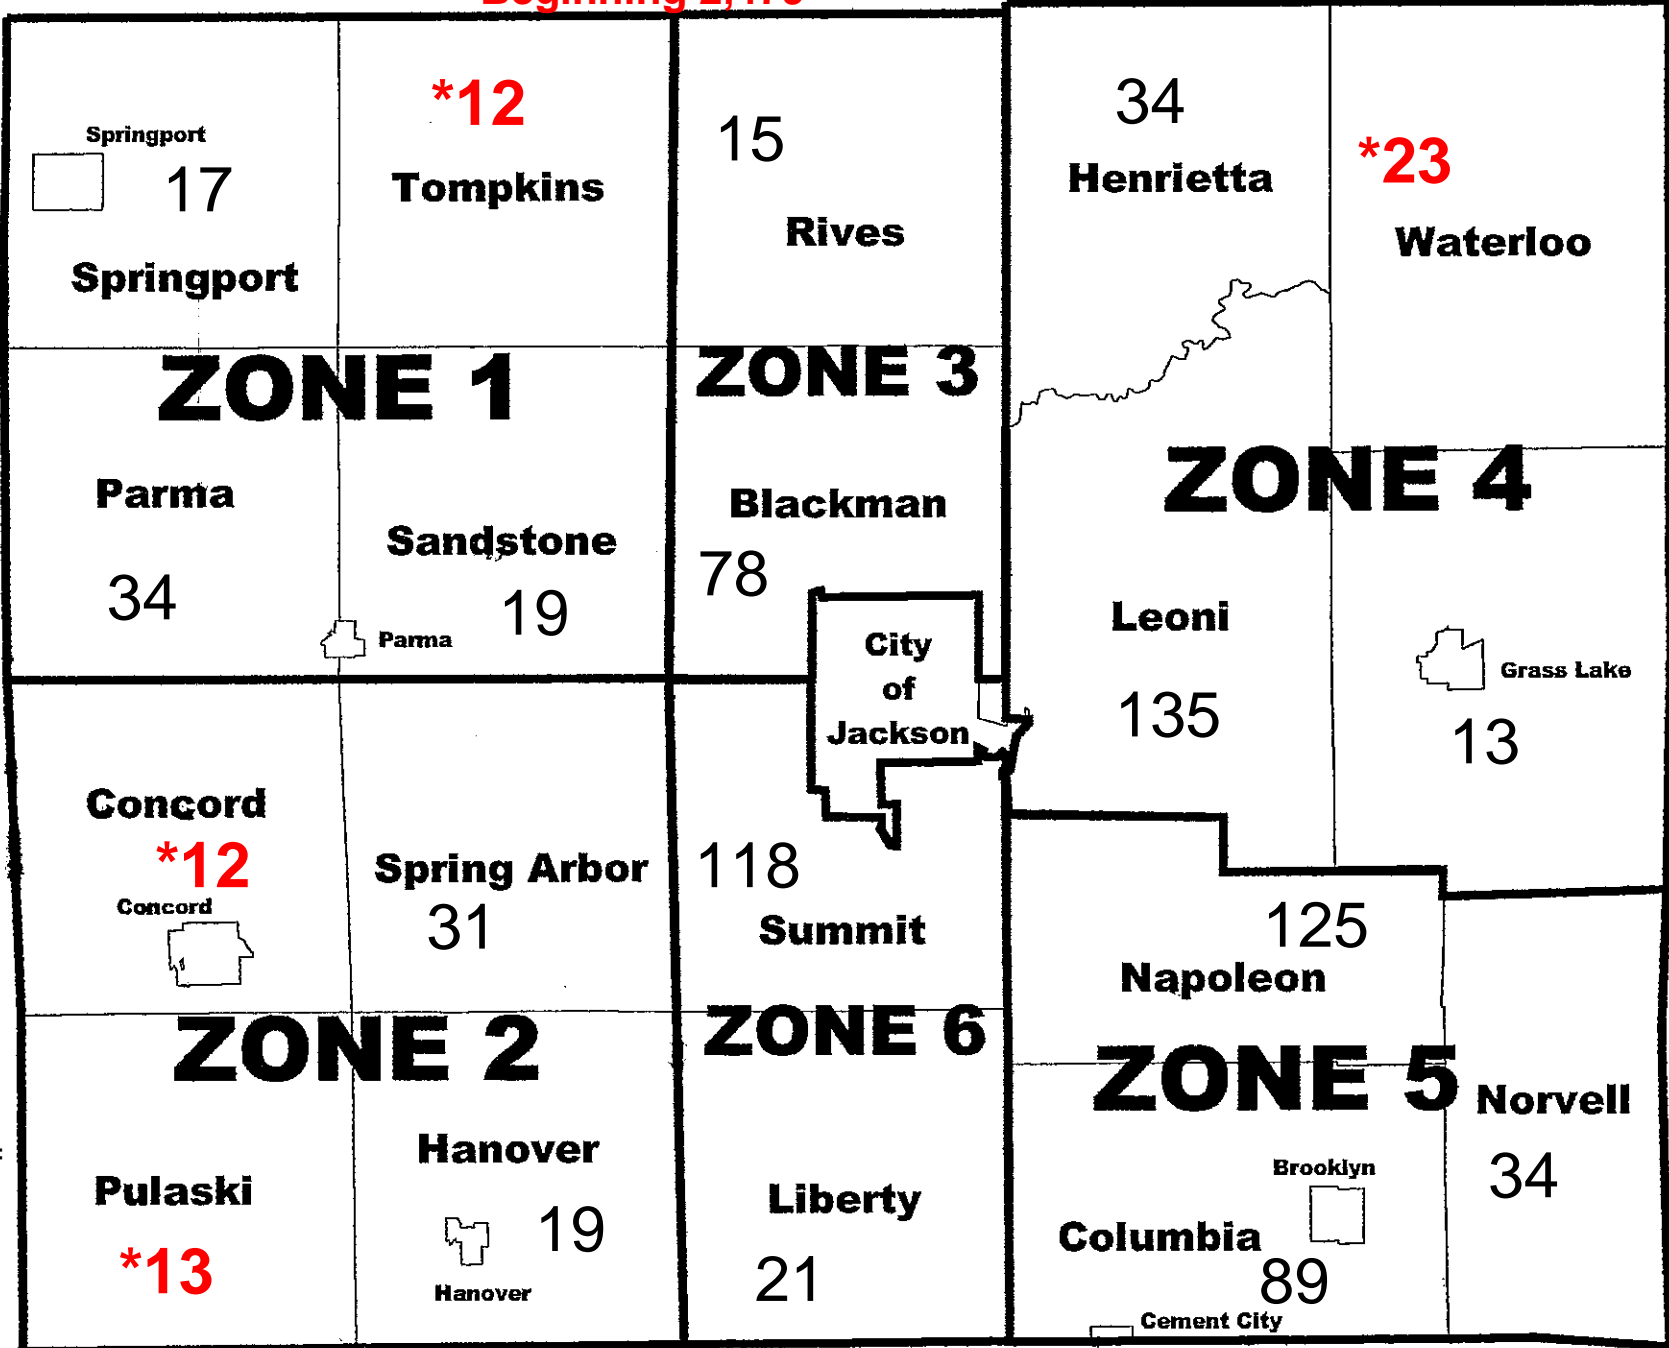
Springport
17
Springport

*12
Tompkins

15
Rives

34
Henrietta

*23
Waterloo

ZONE 1

ZONE 3

Parma
34

Sandstone
Parma
19

Blackman
78

City of Jackson

ZONE 4

Leoni
135

Grass Lake
13

Concord
*12
Concord

Spring Arbor
31

118
Summit

125
Napoleon

ZONE 2

ZONE 6

ZONE 5

Norvell
34

Pulaski
*13

Hanover
19
Hanover

Liberty
21

Brooklyn
Columbia
89
Cement City